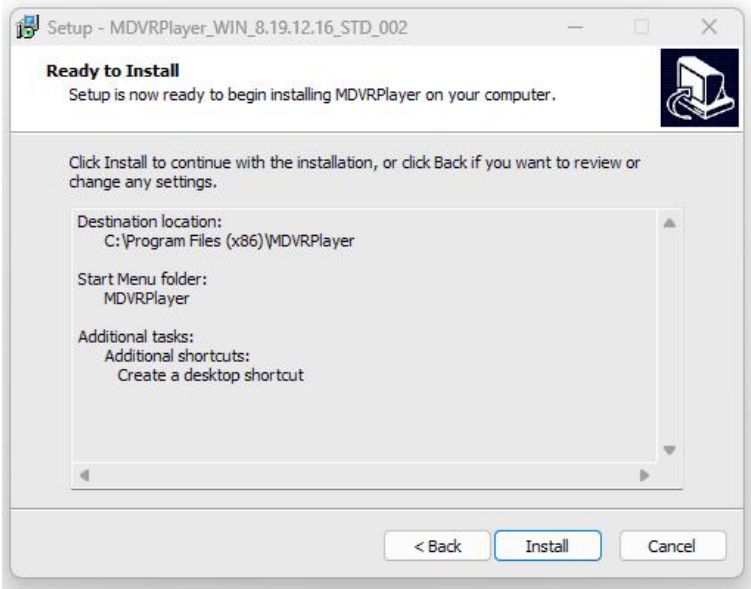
Setup - MDVRPlayer_WIN_8.19.12.16_STD_002

Ready to Install
Setup is now ready to begin installing MDVRPlayer on your computer.

Click Install to continue with the installation, or click Back if you want to review or change any settings.

Destination location:
C:\Program Files (x86)\MDVRPlayer

Start Menu folder:
MDVRPlayer

Additional tasks:
Additional shortcuts:
Create a desktop shortcut

< Back
Install
Cancel